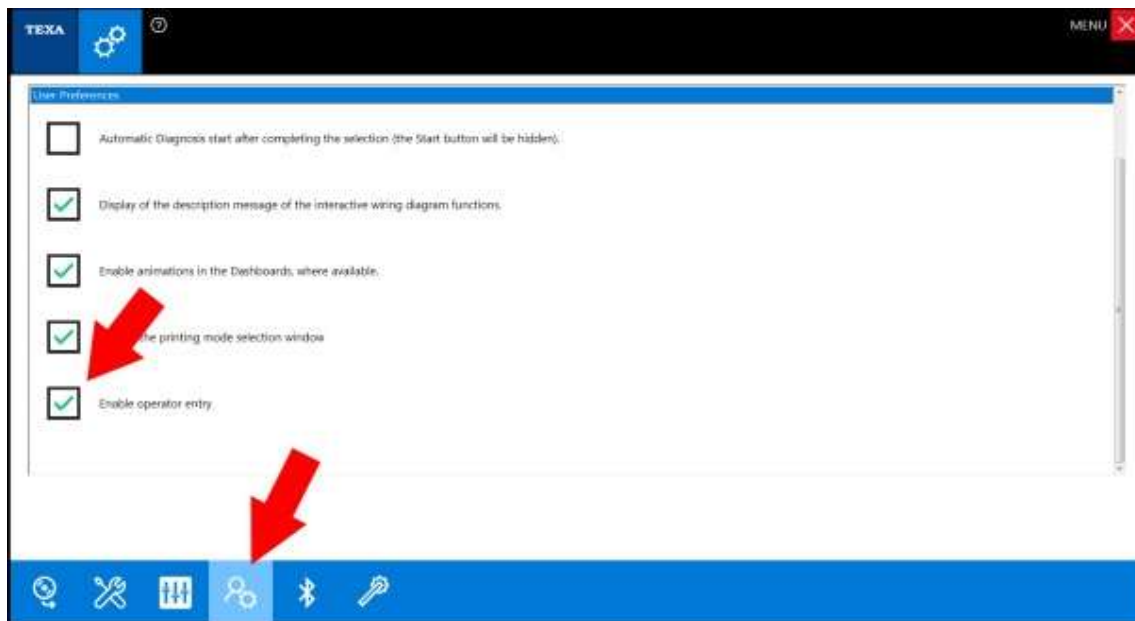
TEXA

MENU

User Preferences

Automatic Diagnosis start after completing the selection (the Start button will be hidden).

Display of the description message of the interactive wiring diagram functions.

Enable animations in the Dashboards, where available.

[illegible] the printing mode selection window

Enable operator entry.